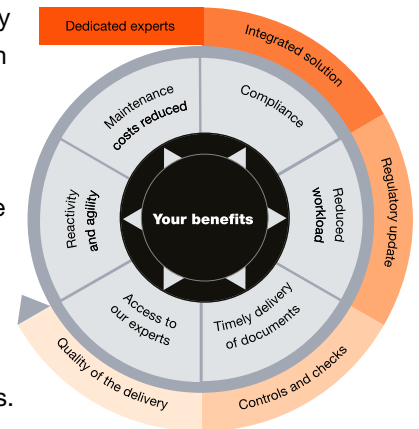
y
n
e
s.

Dedicated experts
Integrated solution
Regulatory update
Controls and checks
Quality of the delivery

Maintenance costs reduced
Compliance
Reduced workload
Timely delivery of documents
Access to our experts
Reactivity and agility

Your benefits